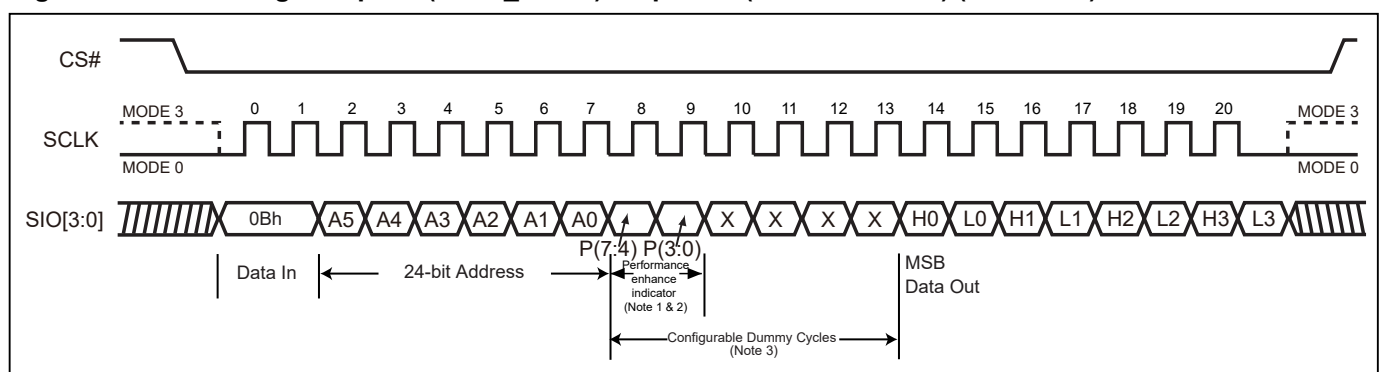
CS#

MODE 3
0 1 2 3 4 5 6 7 8 9 10 11 12 13 14 15 16 17 18 19 20
MODE 3
SCLK
MODE 0
MODE 0

SIO[3:0]
0Bh A5 A4 A3 A2 A1 A0 X X X X H0 L0 H1 L1 H2 L2 H3 L3

P(7:4) P(3:0)

Data In
24-bit Address
Performance enhance indicator (Note 1 & 2)
MSB
Data Out

Configurable Dummy Cycles (Note 3)